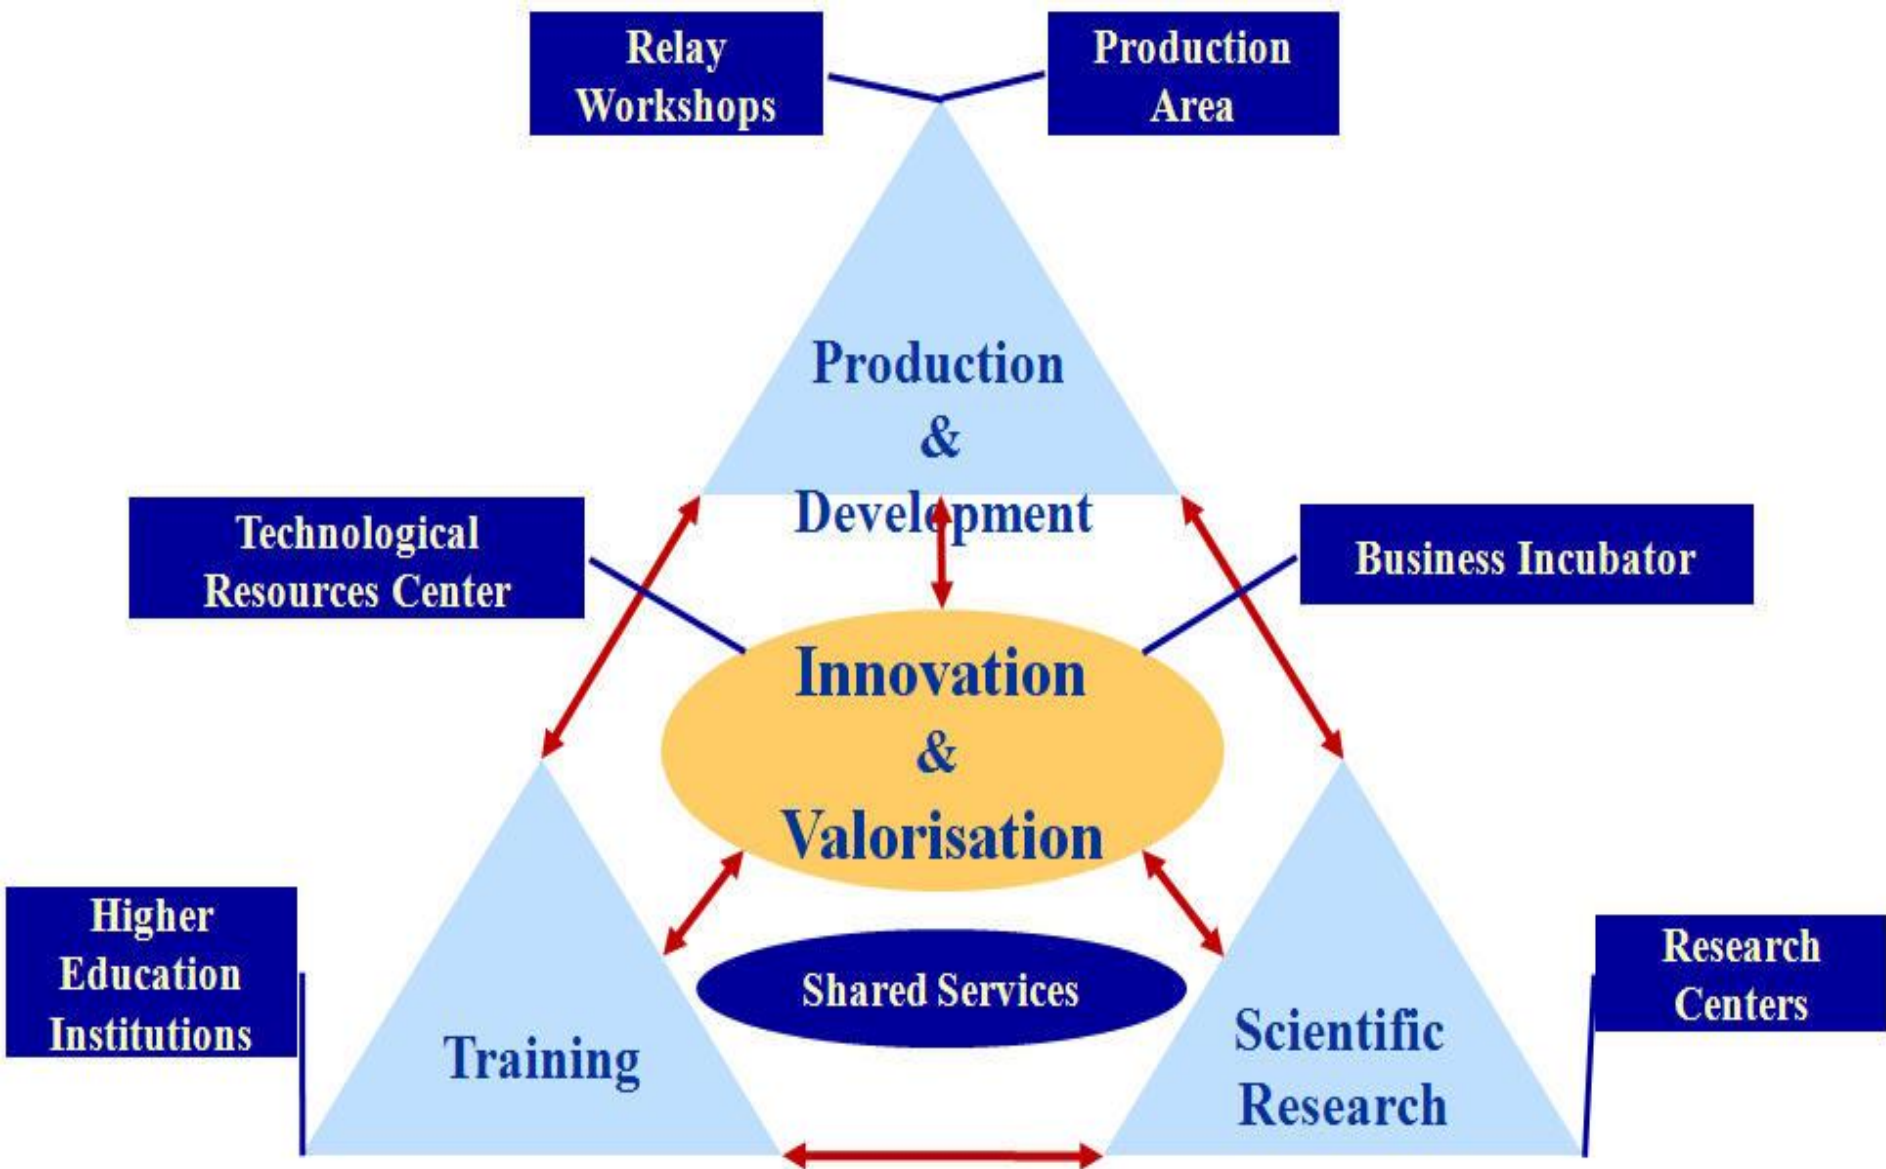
Relay Workshops

Production Area

Production & Development

Technological Resources Center

Business Incubator

Innovation & Valorisation

Higher Education Institutions

Shared Services

Research Centers

Training

Scientific Research